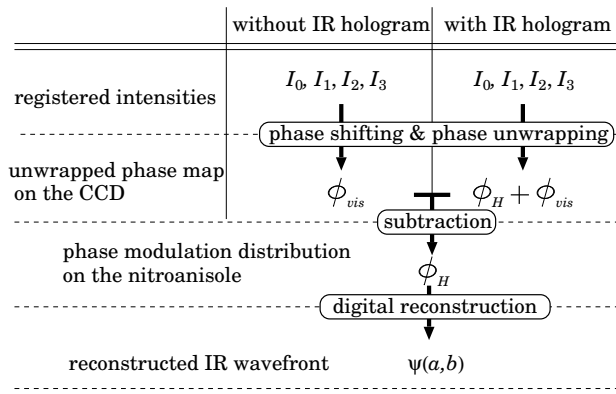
without IR hologram | with IR hologram

registered intensities

$I_0, I_1, I_2, I_3$

$I_0, I_1, I_2, I_3$

phase shifting & phase unwrapping

unwrapped phase map on the CCD

$\phi_{vis}$

$\phi_H + \phi_{vis}$

subtraction

phase modulation distribution on the nitroanisole

$\phi_H$

digital reconstruction

reconstructed IR wavefront

$\psi(a,b)$